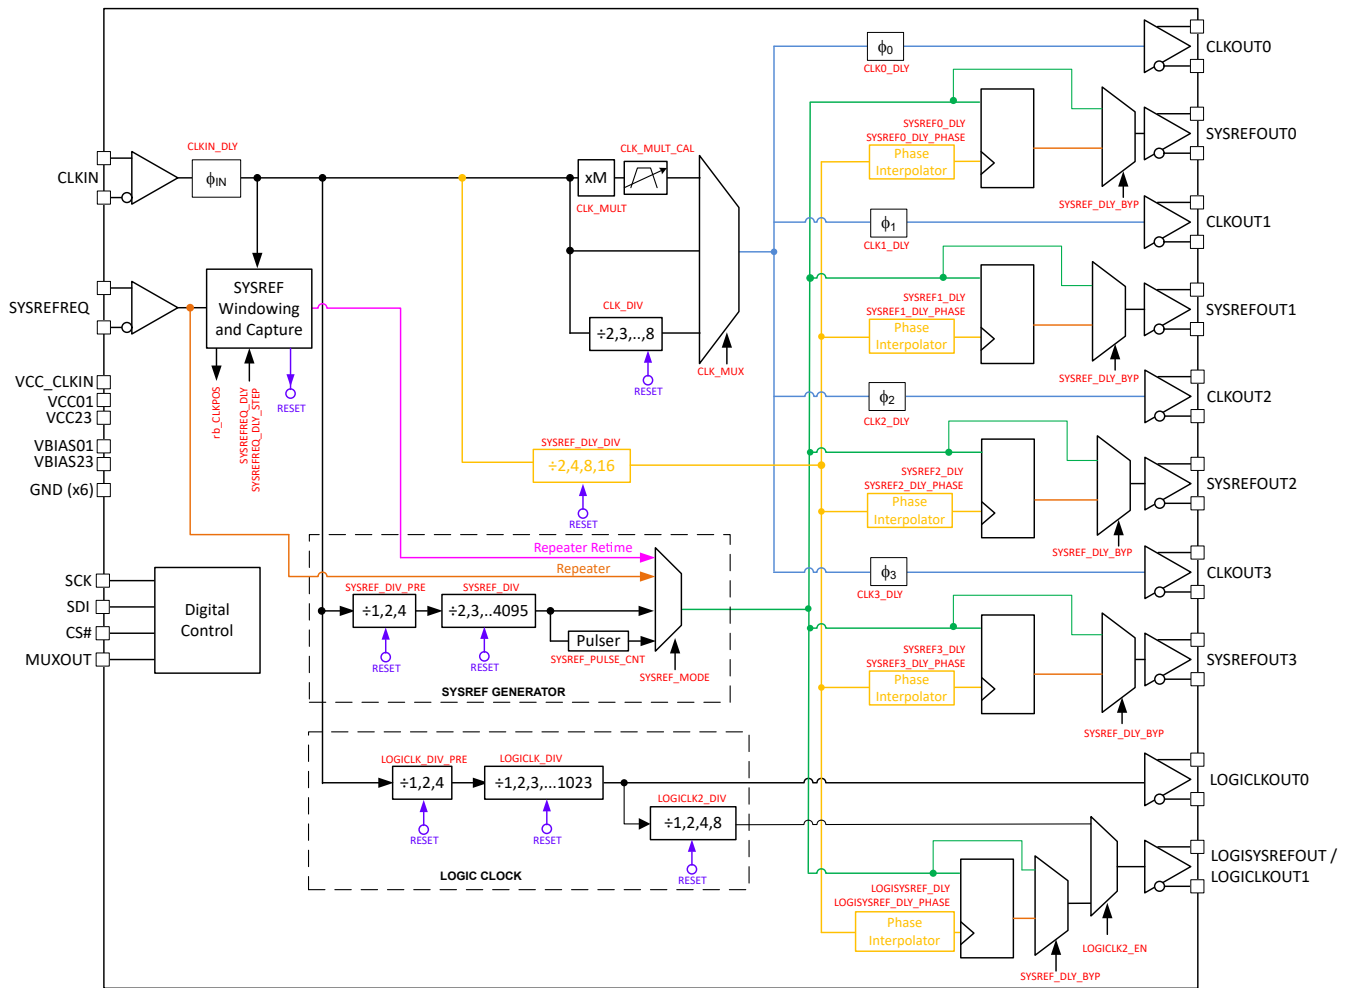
CLKIN
CLKIN_DLY
$\phi_{IN}$
SYSREFREQ
SYSREF Windowing and Capture
rb_CLKPOS
SYSREFREQ_DLY
SYSREFREQ_DLY_STEP
RESET
VCC_CLKIN
VCC01
VCC23
VBIAS01
VBIAS23
GND (x6)
SCK
SDI
CS#
MUXOUT
Digital Control
xM
CLK_MULT
CLK_MULT_CAL
CLK_DIV
÷2,3,..,8
RESET
CLK_MUX
SYSREF_DLY_DIV
÷2,4,8,16
RESET
Repeater Retime
Repeater
SYSREF_DIV_PRE
SYSREF_DIV
÷1,2,4
÷2,3,..4095
RESET
RESET
Pulser
SYSREF_PULSE_CNT
SYSREF_MODE
SYSREF GENERATOR
LOGICLK_DIV_PRE
LOGICLK_DIV
÷1,2,4
÷1,2,3,...1023
RESET
RESET
LOGICLK2_DIV
÷1,2,4,8
RESET
LOGIC CLOCK
$\phi_0$
CLK0_DLY
CLKOUT0
SYSREF0_DLY
SYSREF0_DLY_PHASE
Phase Interpolator
SYSREF_DLY_BYP
SYSREFOUT0
$\phi_1$
CLK1_DLY
CLKOUT1
SYSREF1_DLY
SYSREF1_DLY_PHASE
Phase Interpolator
SYSREF_DLY_BYP
SYSREFOUT1
$\phi_2$
CLK2_DLY
CLKOUT2
SYSREF2_DLY
SYSREF2_DLY_PHASE
Phase Interpolator
SYSREF_DLY_BYP
SYSREFOUT2
$\phi_3$
CLK3_DLY
CLKOUT3
SYSREF3_DLY
SYSREF3_DLY_PHASE
Phase Interpolator
SYSREF_DLY_BYP
SYSREFOUT3
LOGICLKOUT0
LOGISYSREF_DLY
LOGISYSREF_DLY_PHASE
Phase Interpolator
SYSREF_DLY_BYP
LOGICLK2_EN
LOGISYSREFOUT / LOGICLKOUT1